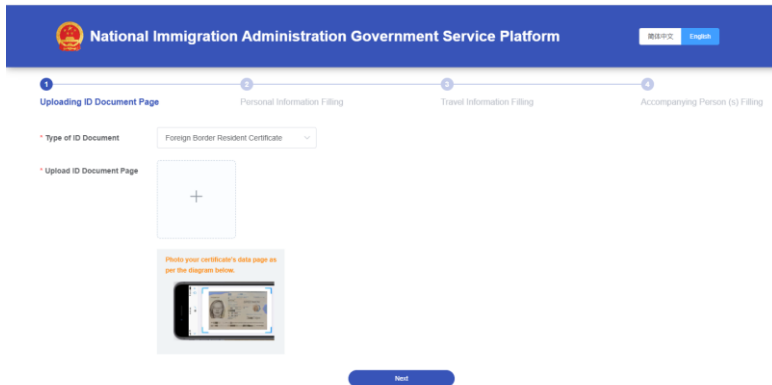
National Immigration Administration Government Service Platform

简体中文 English

1 Uploading ID Document Page

2 Personal Information Filling

3 Travel Information Filling

4 Accompanying Person (s) Filling

* Type of ID Document

Foreign Border Resident Certificate

* Upload ID Document Page

+

Photo your certificate's data page as per the diagram below.

Next